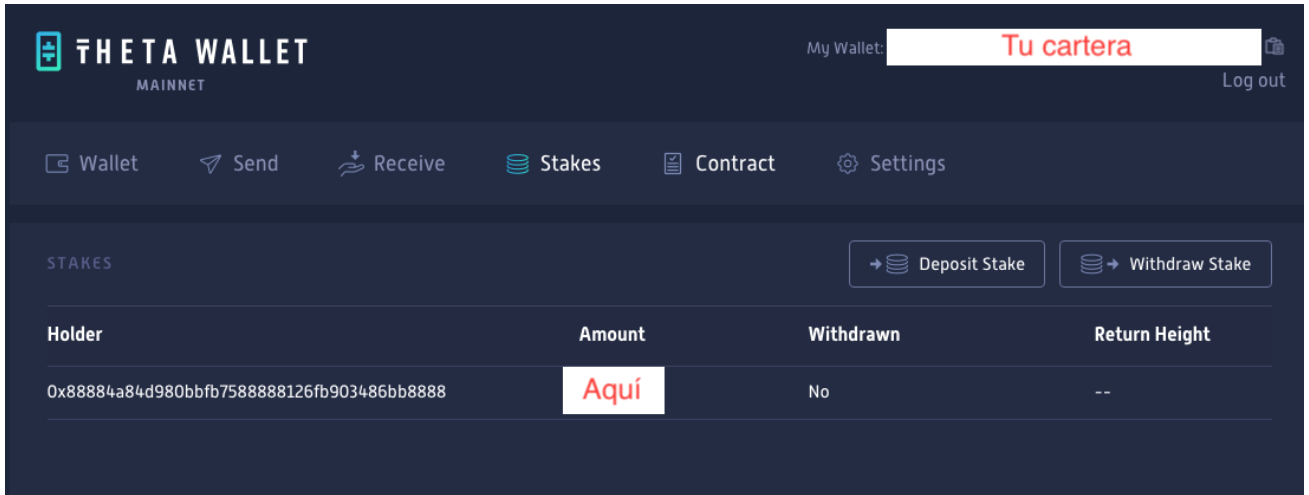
THETA WALLET
MAINNET

My Wallet: Tu cartera
Log out

Wallet Send Receive Stakes Contract Settings

STAKES

Deposit Stake Withdraw Stake

| Holder | Amount | Withdrawn | Return Height |
|---|---|---|---|
| 0x88884a84d980bbfb7588888126fb903486bb8888 | Aquí | No | -- |